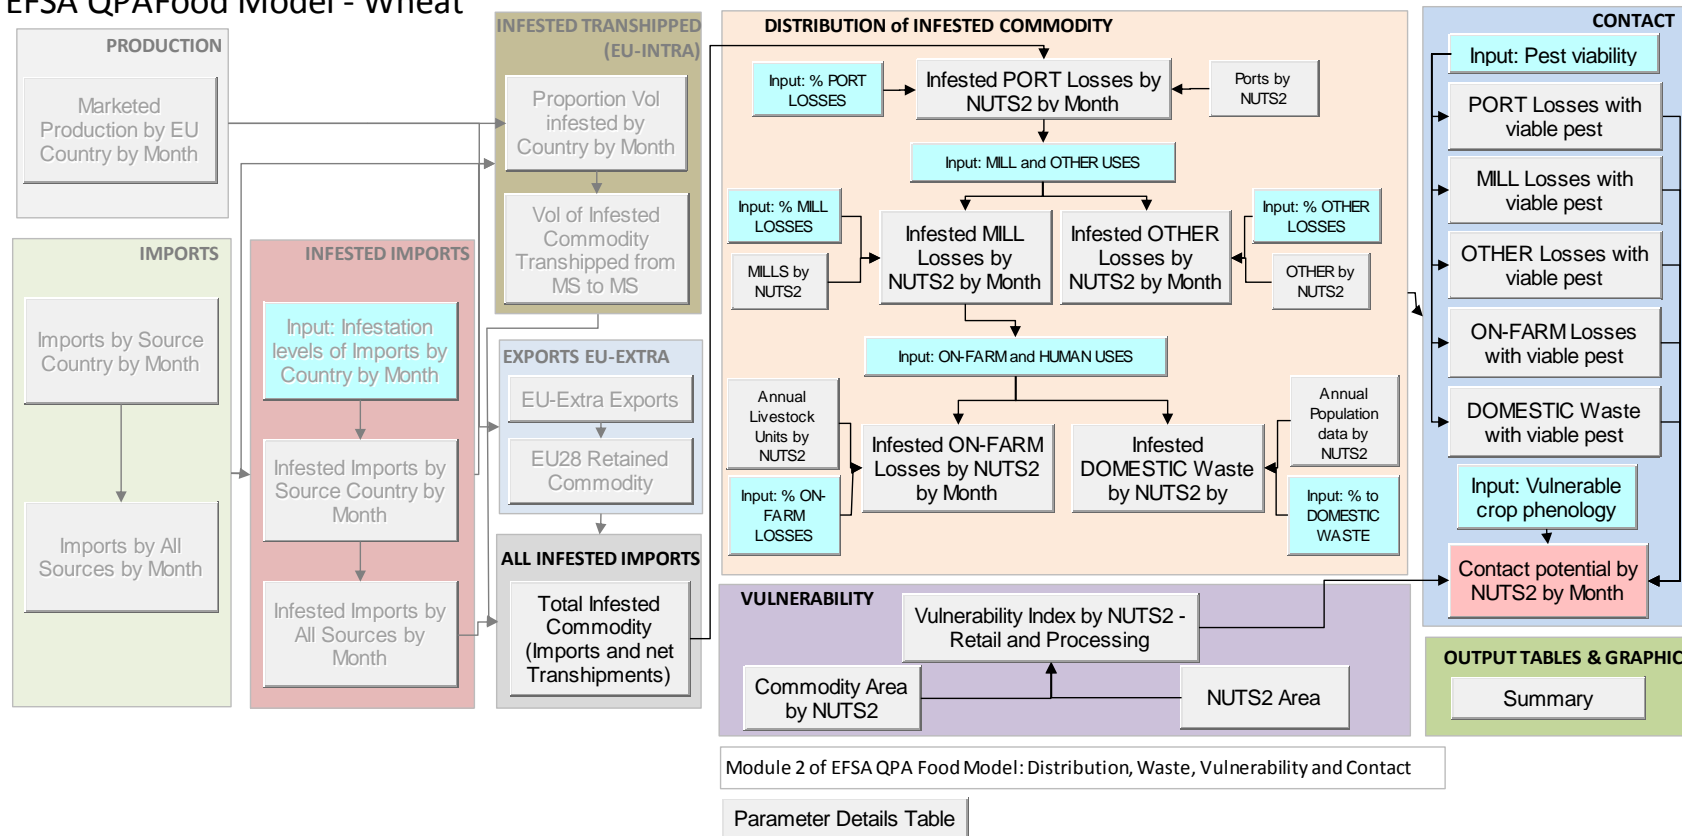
EFSA QPAFood Model - Wheat

PRODUCTION

Marketed Production by EU Country by Month

IMPORTS

Imports by Source Country by Month

Imports by All Sources by Month

INFESTED IMPORTS

Input: Infestation levels of Imports by Country by Month

Infested Imports by Source Country by Month

Infested Imports by All Sources by Month

INFESTED TRANSHIPPED (EU-INTRA)

Proportion Vol infested by Country by Month

Vol of Infested Commodity Transhipped from MS to MS

EXPORTS EU-EXTRA

EU-Extra Exports

EU28 Retained Commodity

ALL INFESTED IMPORTS

Total Infested Commodity (Imports and net Transhipments)

DISTRIBUTION of INFESTED COMMODITY

Input: % PORT LOSSES

Infested PORT Losses by NUTS2 by Month

Ports by NUTS2

Input: MILL and OTHER USES

Input: % MILL LOSSES

MILLS by NUTS2

Infested MILL Losses by NUTS2 by Month

Infested OTHER Losses by NUTS2 by Month

Input: % OTHER LOSSES

OTHER by NUTS2

Input: ON-FARM and HUMAN USES

Annual Livestock Units by NUTS2

Input: % ON-FARM LOSSES

Infested ON-FARM Losses by NUTS2 by Month

Infested DOMESTIC Waste by NUTS2 by

Annual Population data by NUTS2

Input: % to DOMESTIC WASTE

VULNERABILITY

Vulnerability Index by NUTS2 - Retail and Processing

Commodity Area by NUTS2

NUTS2 Area

CONTACT

Input: Pest viability

PORT Losses with viable pest

MILL Losses with viable pest

OTHER Losses with viable pest

ON-FARM Losses with viable pest

DOMESTIC Waste with viable pest

Input: Vulnerable crop phenology

Contact potential by NUTS2 by Month

OUTPUT TABLES & GRAPHIC

Summary

Module 2 of EFSA QPA Food Model: Distribution, Waste, Vulnerability and Contact

Parameter Details Table